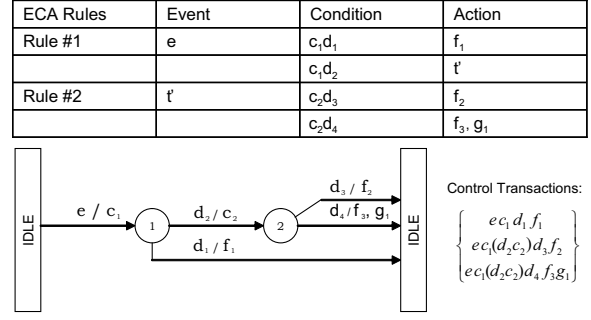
| ECA Rules | Event | Condition | Action |
|---|---|---|---|
| Rule #1 | e | $c_1d_1$ | $f_1$ |
| | | $c_1d_2$ | t' |
| Rule #2 | t' | $c_2d_3$ | $f_2$ |
| | | $c_2d_4$ | $f_3$, $g_1$ |

IDLE

e / $c_1$

1

$d_2$ / $c_2$

2

$d_3$ / $f_2$

$d_4$ / $f_3$, $g_1$

$d_1$ / $f_1$

IDLE

Control Transactions:

$\left\{ \begin{matrix} e c_1 d_1 f_1 \\ e c_1 (d_2 c_2) d_3 f_2 \\ e c_1 (d_2 c_2) d_4 f_3 g_1 \end{matrix} \right\}$